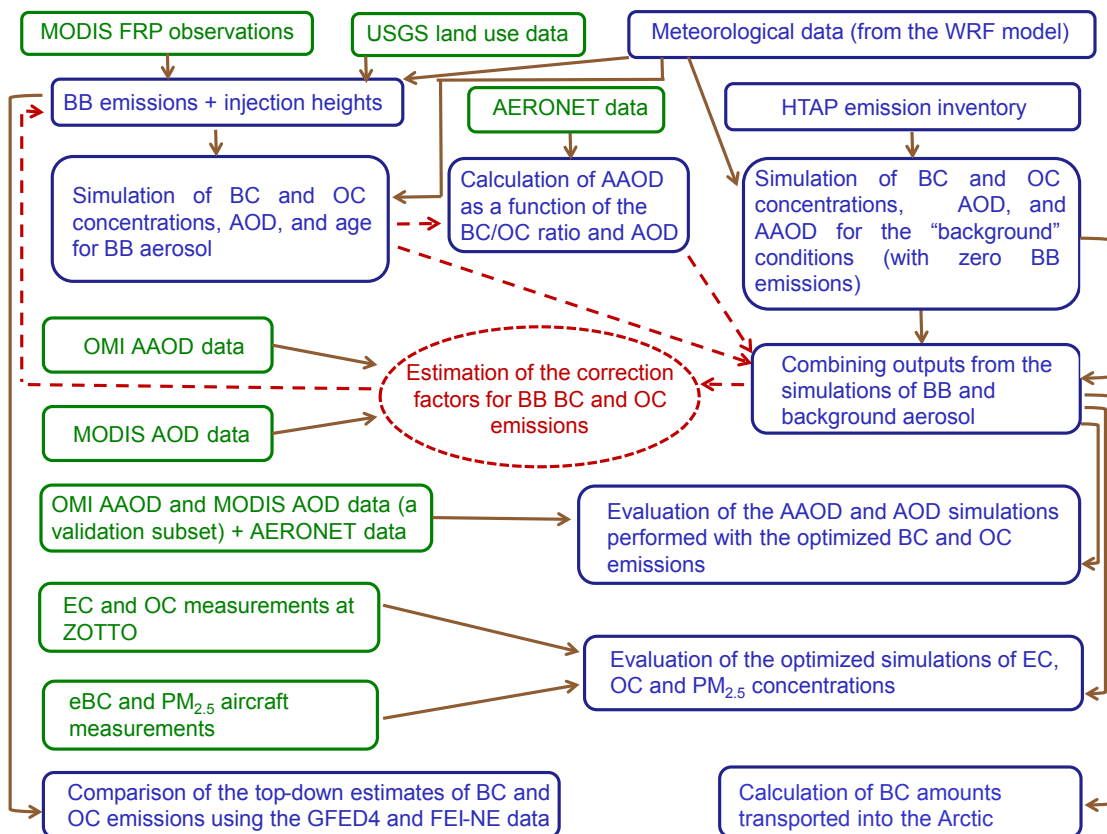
MODIS FRP observations

USGS land use data

Meteorological data (from the WRF model)

BB emissions + injection heights

AERONET data

HTAP emission inventory

Simulation of BC and OC concentrations, AOD, and age for BB aerosol

Calculation of AAOD as a function of the BC/OC ratio and AOD

Simulation of BC and OC concentrations, AOD, and AAOD for the "background" conditions (with zero BB emissions)

OMI AAOD data

Estimation of the correction factors for BB BC and OC emissions

Combining outputs from the simulations of BB and background aerosol

MODIS AOD data

OMI AAOD and MODIS AOD data (a validation subset) + AERONET data

Evaluation of the AAOD and AOD simulations performed with the optimized BC and OC emissions

EC and OC measurements at ZOTTO

Evaluation of the optimized simulations of EC, OC and $PM_{2.5}$ concentrations

eBC and $PM_{2.5}$ aircraft measurements

Comparison of the top-down estimates of BC and OC emissions using the GFED4 and FEI-NE data

Calculation of BC amounts transported into the Arctic